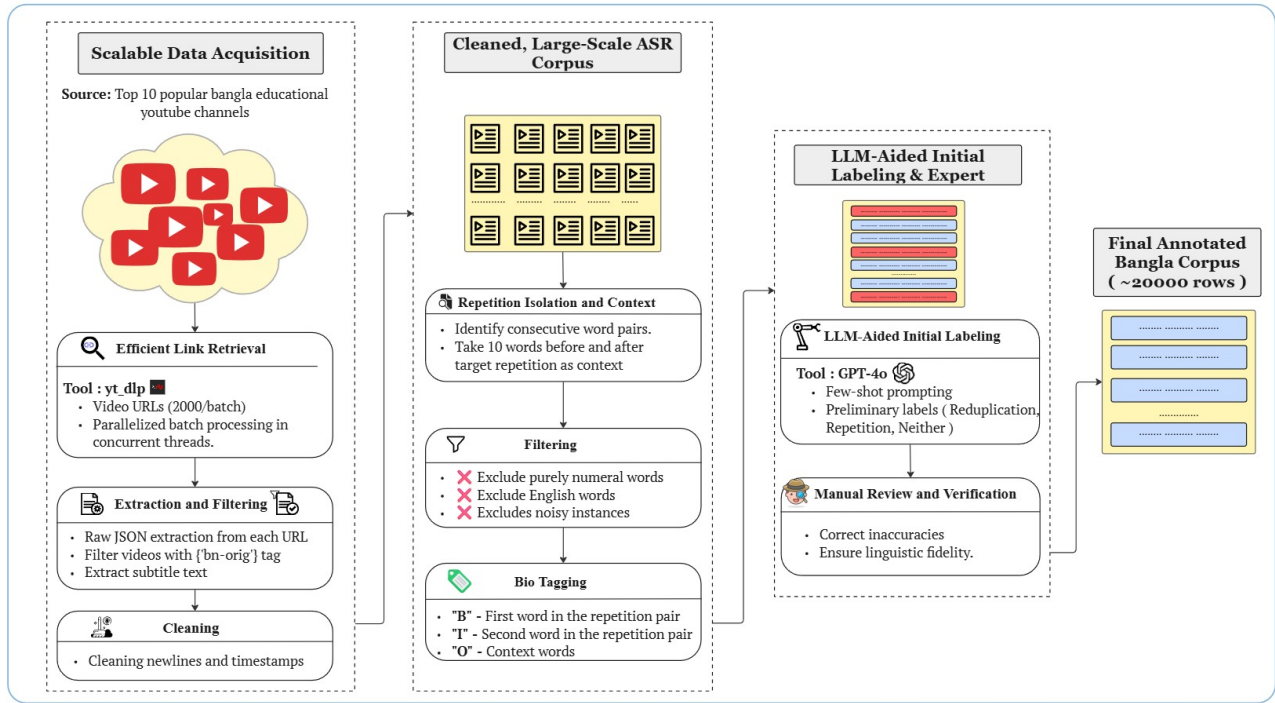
Scalable Data Acquisition

Source: Top 10 popular bangla educational youtube channels

Efficient Link Retrieval

Tool : yt_dlp
• Video URLs (2000/batch)
• Parallelized batch processing in concurrent threads.

Extraction and Filtering

• Raw JSON extraction from each URL
• Filter videos with {'bn-orig'} tag
• Extract subtitle text

Cleaning

• Cleaning newlines and timestamps

Cleaned, Large-Scale ASR Corpus

Repetition Isolation and Context

• Identify consecutive word pairs.
• Take 10 words before and after target repetition as context

Filtering

• Exclude purely numeral words
• Exclude English words
• Excludes noisy instances

Bio Tagging

• "B" - First word in the repetition pair
• "I" - Second word in the repetition pair
• "O" - Context words

LLM-Aided Initial Labeling & Expert

LLM-Aided Initial Labeling

Tool : GPT-4o
• Few-shot prompting
• Preliminary labels ( Reduplication, Repetition, Neither )

Manual Review and Verification

• Correct inaccuracies
• Ensure linguistic fidelity.

Final Annotated Bangla Corpus ( ~20000 rows )